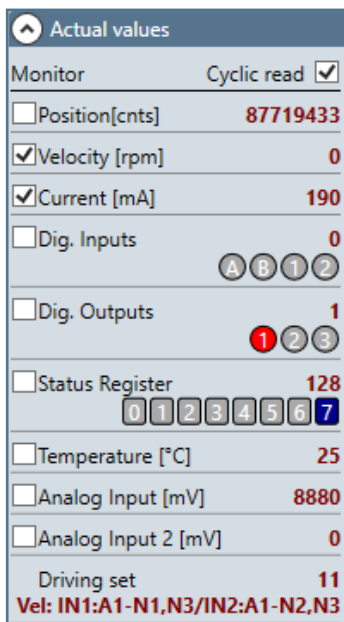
Actual values

Monitor Cyclic read

Position[cnts] 87719433

Velocity [rpm] 0

Current [mA] 190

Dig. Inputs 0
A B 1 2

Dig. Outputs 1
1 2 3

Status Register 128
0 1 2 3 4 5 6 7

Temperature [°C] 25

Analog Input [mV] 8880

Analog Input 2 [mV] 0

Driving set 11
Vel: IN1:A1-N1,N3/IN2:A1-N2,N3